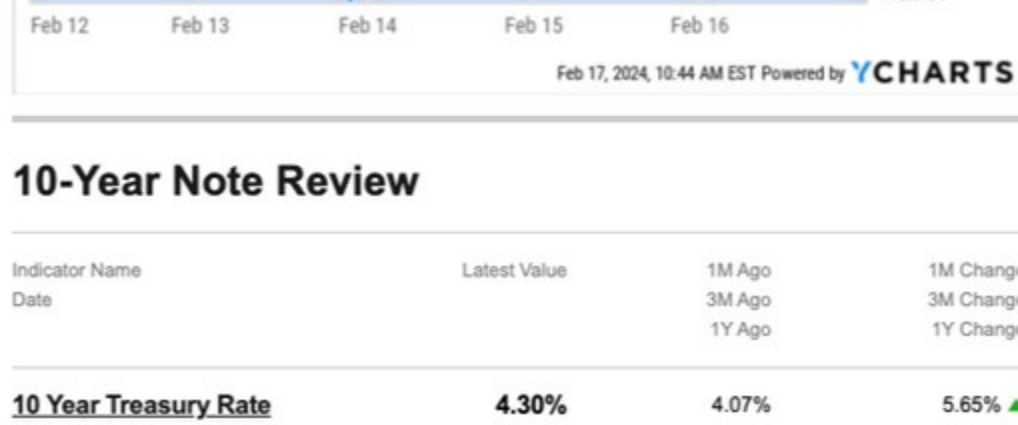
Feb 12 Feb 13 Feb 14 Feb 15 Feb 16

Feb 17, 2024, 10:44 AM EST Powered by YCHARTS

10-Year Note Review

| Indicator Name<br>Date | Latest Value | 1M Ago<br>3M Ago<br>1Y Ago | 1M Chang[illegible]<br>3M Chang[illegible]<br>1Y Chang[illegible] |
|---|---|---|---|
| 10 Year Treasury Rate | 4.30% | 4.07% | 5.65% |